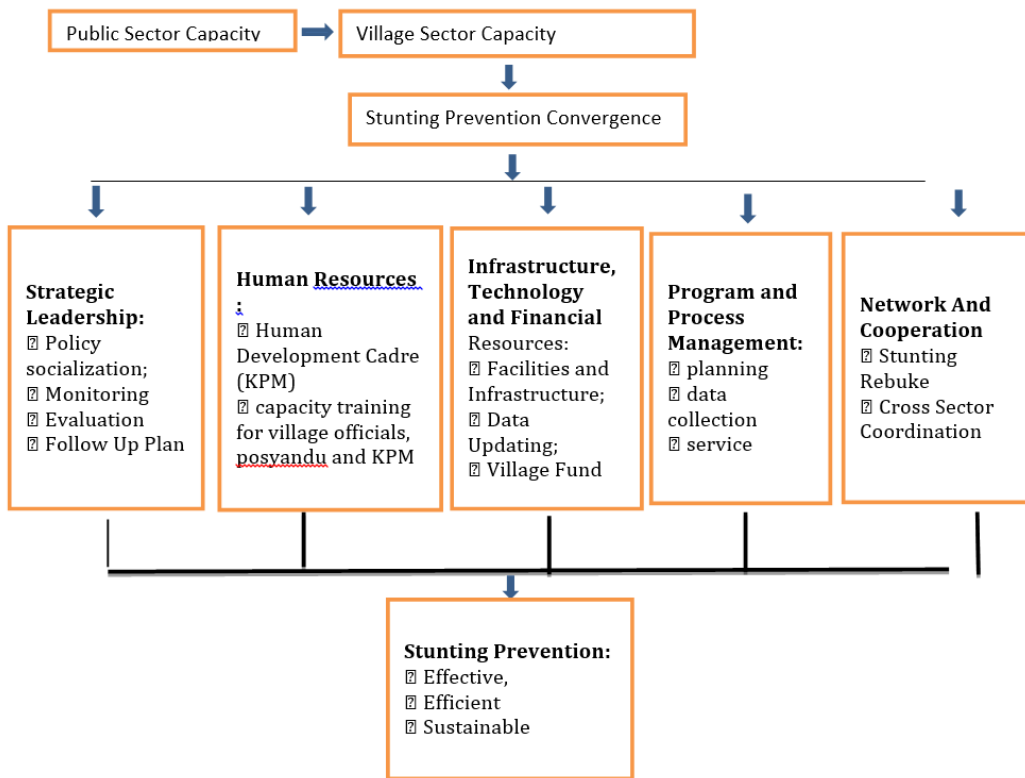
Public Sector Capacity

Village Sector Capacity

Stunting Prevention Convergence

Strategic Leadership:
 Policy socialization;
 Monitoring
 Evaluation
 Follow Up Plan

Human Resources :
 Human Development Cadre (KPM)
 capacity training for village officials, posyandu and KPM

Infrastructure, Technology and Financial Resources:
 Facilities and Infrastructure;
 Data Updating;
 Village Fund

Program and Process Management:
 planning
 data collection
 service

Network And Cooperation
 Stunting Rebuke
 Cross Sector Coordination

Stunting Prevention:
 Effective,
 Efficient
 Sustainable